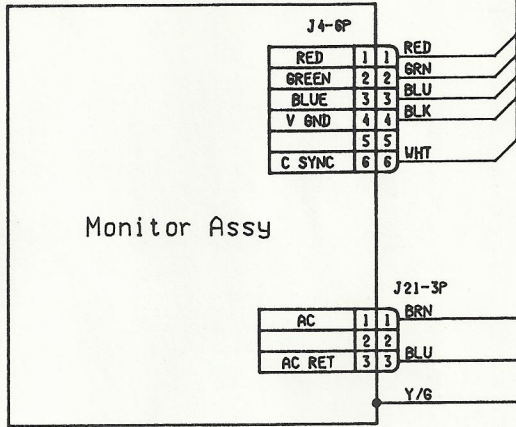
J4-6P

| RED | 1 | 1 | RED |
|---|---|---|---|
| GREEN | 2 | 2 | GRN |
| BLUE | 3 | 3 | BLU |
| V GND | 4 | 4 | BLK |
| | 5 | 5 | |
| C SYNC | 6 | 6 | WHT |

Monitor Assy

J21-3P

| AC | 1 | 1 | BRN |
|---|---|---|---|
| | 2 | 2 | |
| AC RET | 3 | 3 | BLU |

Y/G